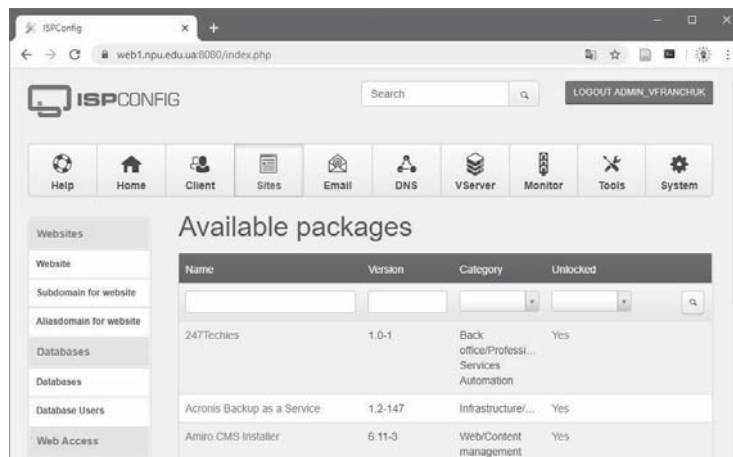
ISPConfig

web1.npu.edu.ua:8080/index.php

ISPCONFIG

Search

LOGOUT ADMIN_VFRANCHUK

Help Home Client Sites Email DNS VServer Monitor Tools System

Websites
Website
Subdomain for website
Aliasdomain for website
Databases
Databases
Database Users
Web Access

Available packages

| Name | Version | Category | Unlocked |
|---|---|---|---|
| 247Techies | 1.0-1 | Back office/Professi... Services Automation | Yes |
| Acronis Backup as a Service | 1.2-147 | Infrastructure/... | Yes |
| Amiro.CMS Installer | 6.11-3 | Web/Content management | Yes |